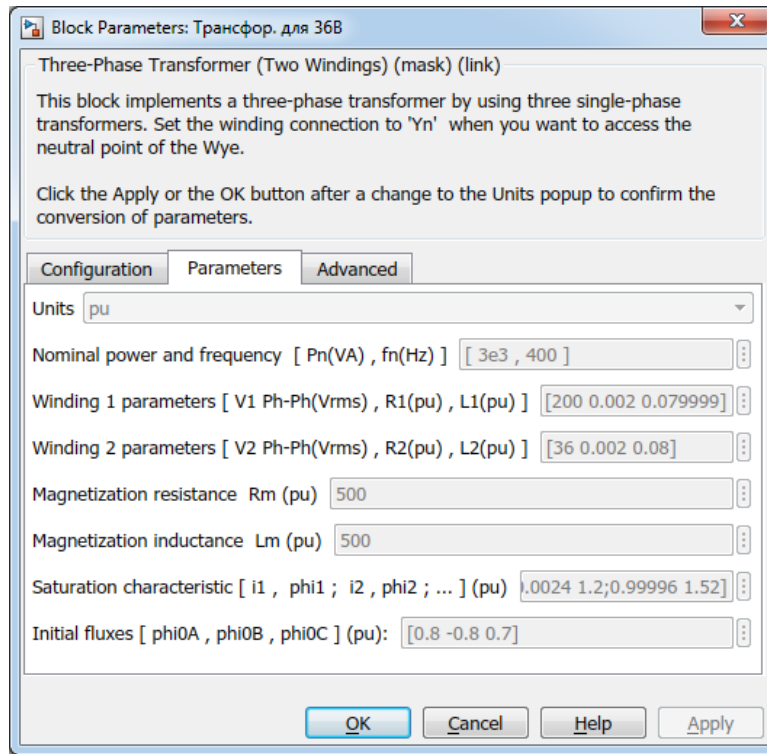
Block Parameters: Трансфор. для 36В

Three-Phase Transformer (Two Windings) (mask) (link)

This block implements a three-phase transformer by using three single-phase transformers. Set the winding connection to 'Yn' when you want to access the neutral point of the Wye.

Click the Apply or the OK button after a change to the Units popup to confirm the conversion of parameters.

Configuration | Parameters | Advanced

Units pu

Nominal power and frequency [ Pn(VA) , fn(Hz) ] [ 3e3 , 400 ]

Winding 1 parameters [ V1 Ph-Ph(Vrms) , R1(pu) , L1(pu) ] [200 0.002 0.079999]

Winding 2 parameters [ V2 Ph-Ph(Vrms) , R2(pu) , L2(pu) ] [36 0.002 0.08]

Magnetization resistance Rm (pu) 500

Magnetization inductance Lm (pu) 500

Saturation characteristic [ i1 , phi1 ; i2 , phi2 ; ... ] (pu) ).0024 1.2;0.99996 1.52]

Initial fluxes [ phi0A , phi0B , phi0C ] (pu): [0.8 -0.8 0.7]

OK Cancel Help Apply